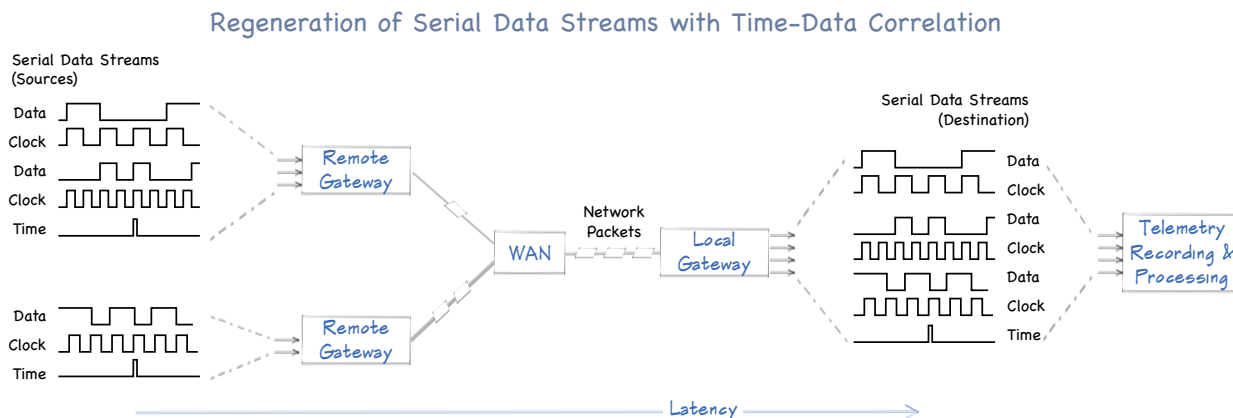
Regeneration of Serial Data Streams with Time-Data Correlation

Serial Data Streams (Sources)

Data
Clock
Data
Clock
Time

Remote Gateway

Data
Clock
Time

Remote Gateway

WAN

Network Packets

Local Gateway

Serial Data Streams (Destination)

Data
Clock
Data
Clock
Data
Clock
Time

Telemetry Recording & Processing

Latency